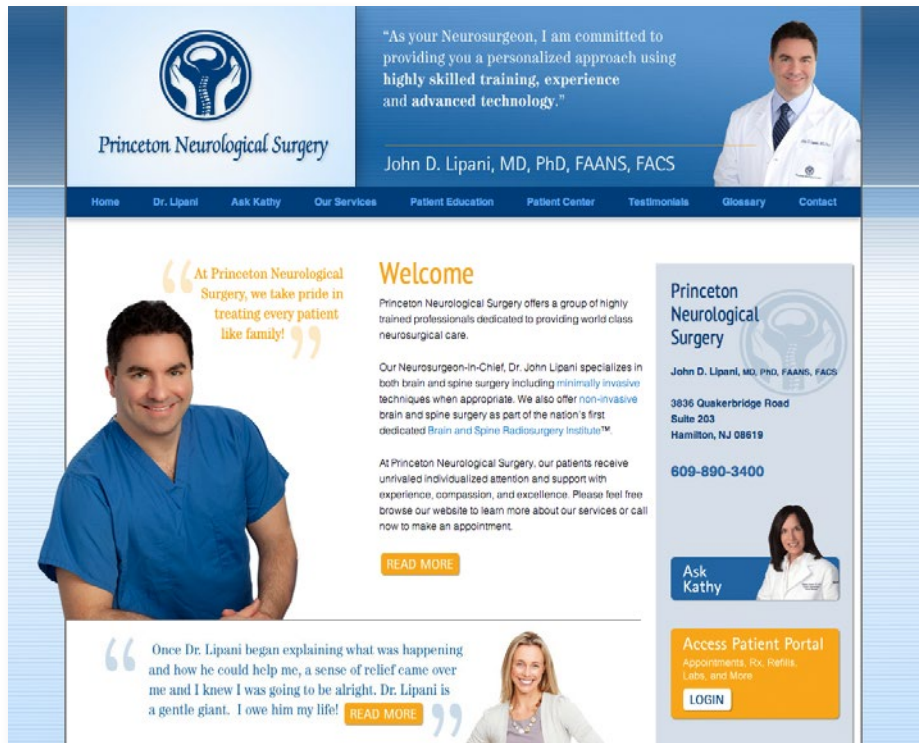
Princeton Neurological Surgery

"As your Neurosurgeon, I am committed to providing you a personalized approach using highly skilled training, experience and advanced technology."

John D. Lipani, MD, PhD, FAANS, FACS

Home | Dr. Lipani | Ask Kathy | Our Services | Patient Education | Patient Center | Testimonials | Glossary | Contact

“At Princeton Neurological Surgery, we take pride in treating every patient like family!”

Welcome

Princeton Neurological Surgery offers a group of highly trained professionals dedicated to providing world class neurosurgical care.

Our Neurosurgeon-in-Chief, Dr. John Lipani specializes in both brain and spine surgery including minimally invasive techniques when appropriate. We also offer non-invasive brain and spine surgery as part of the nation's first dedicated Brain and Spine Radiosurgery Institute™.

At Princeton Neurological Surgery, our patients receive unrivaled individualized attention and support with experience, compassion, and excellence. Please feel free browse our website to learn more about our services or call now to make an appointment.

READ MORE

Princeton Neurological Surgery

John D. Lipani, MD, PhD, FAANS, FACS

3836 Quakerbridge Road
Suite 203
Hamilton, NJ 08619

609-890-3400

Ask Kathy

“Once Dr. Lipani began explaining what was happening and how he could help me, a sense of relief came over me and I knew I was going to be alright. Dr. Lipani is a gentle giant. I owe him my life! READ MORE”

Access Patient Portal
Appointments, Rx, Refills, Labs, and More
LOGIN